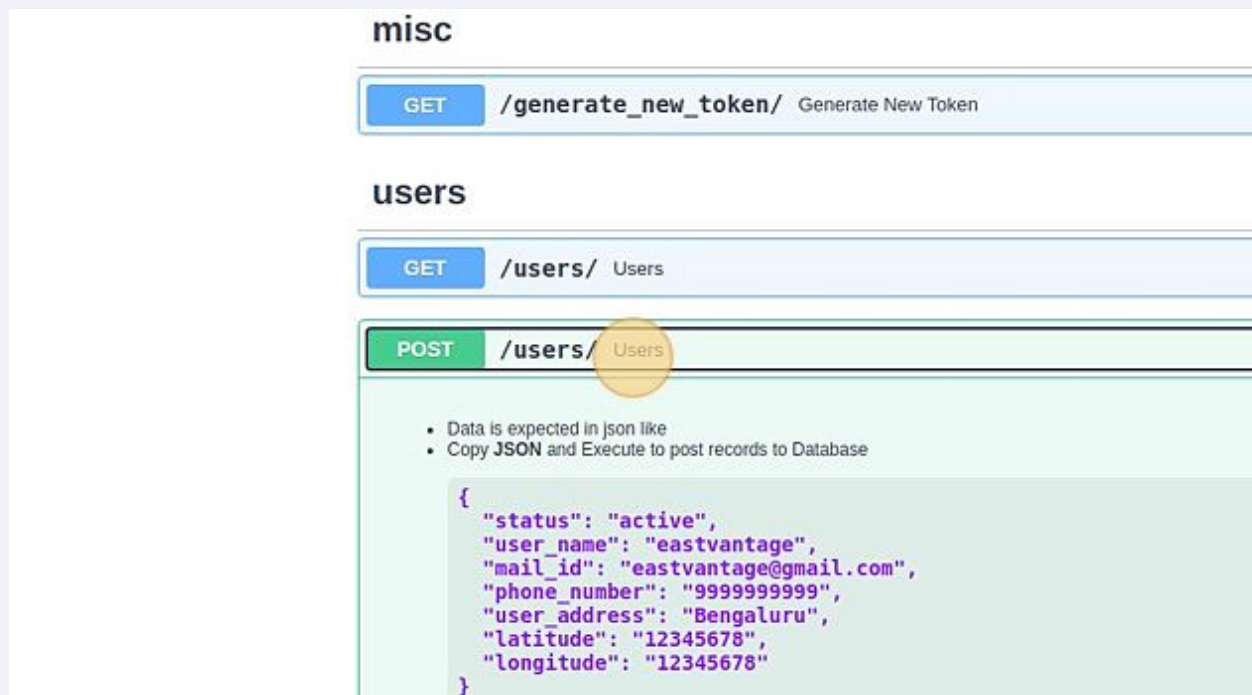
misc

GET /generate_new_token/ Generate New Token

users

GET /users/ Users

POST /users/ Users

- Data is expected in json like
- Copy **JSON** and Execute to post records to Database

{
  "status": "active",
  "user_name": "eastvantage",
  "mail_id": "eastvantage@gmail.com",
  "phone_number": "9999999999",
  "user_address": "Bengaluru",
  "latitude": "12345678",
  "longitude": "12345678"
}